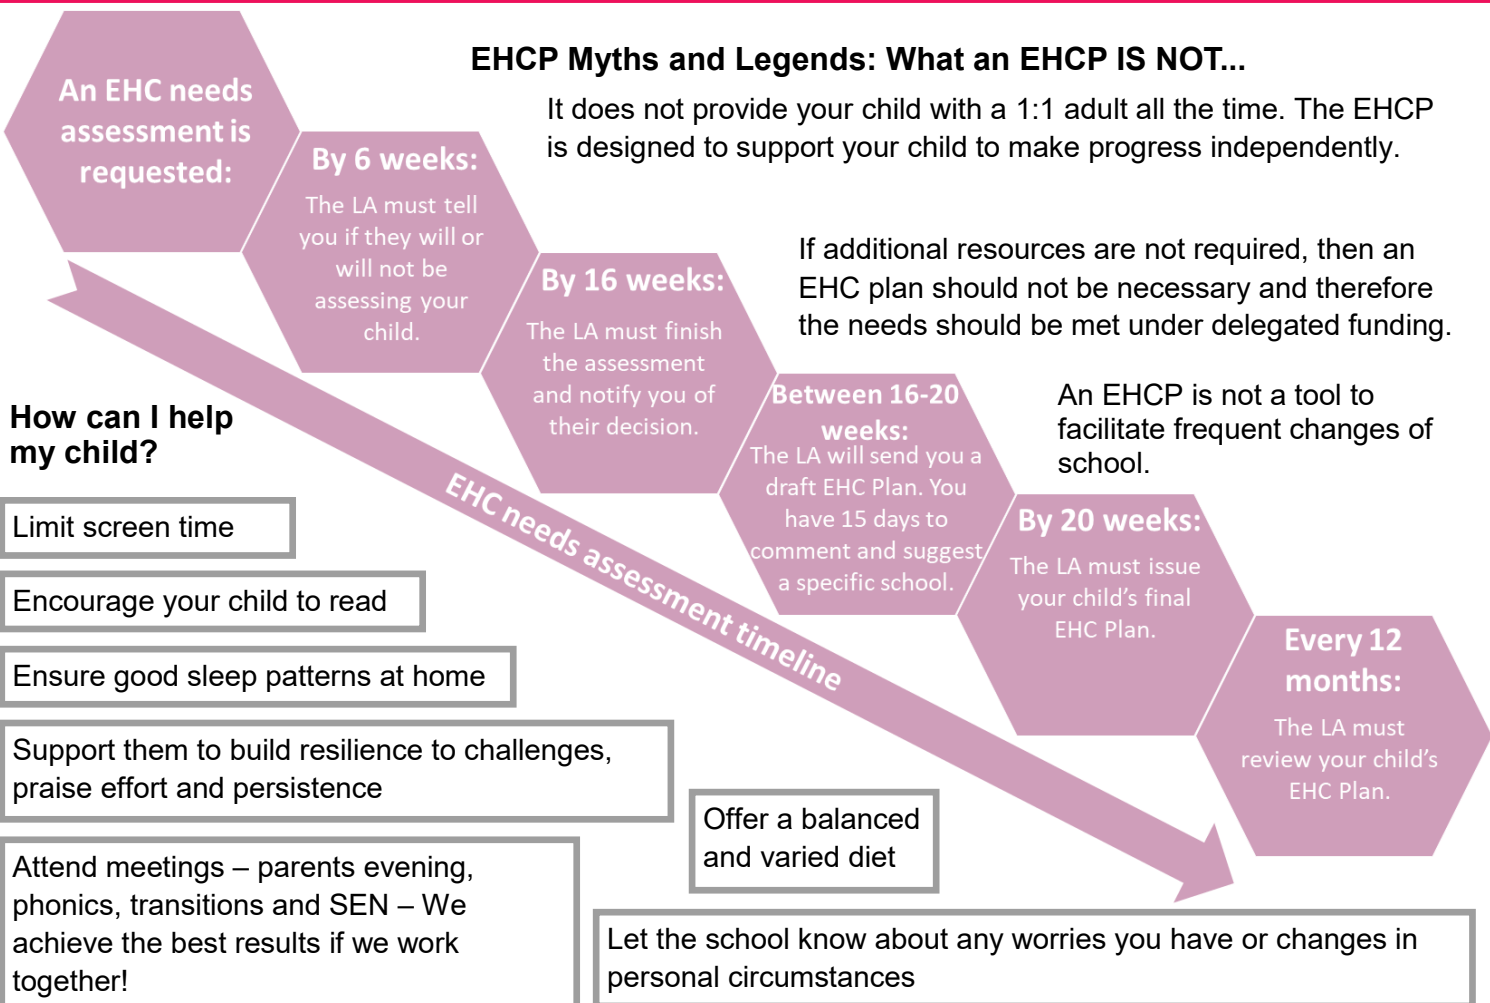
An EHC needs assessment is requested:

By 6 weeks:
The LA must tell you if they will or will not be assessing your child.

By 16 weeks:
The LA must finish the assessment and notify you of their decision.

Between 16-20 weeks:
The LA will send you a draft EHC Plan. You have 15 days to comment and suggest a specific school.

By 20 weeks:
The LA must issue your child's final EHC Plan.

Every 12 months:
The LA must review your child's EHC Plan.

EHC needs assessment timeline

EHCP Myths and Legends: What an EHCP IS NOT...

It does not provide your child with a 1:1 adult all the time. The EHCP is designed to support your child to make progress independently.

If additional resources are not required, then an EHC plan should not be necessary and therefore the needs should be met under delegated funding.

An EHCP is not a tool to facilitate frequent changes of school.

How can I help my child?

Limit screen time

Encourage your child to read

Ensure good sleep patterns at home

Support them to build resilience to challenges, praise effort and persistence

Attend meetings – parents evening, phonics, transitions and SEN – We achieve the best results if we work together!

Offer a balanced and varied diet

Let the school know about any worries you have or changes in personal circumstances